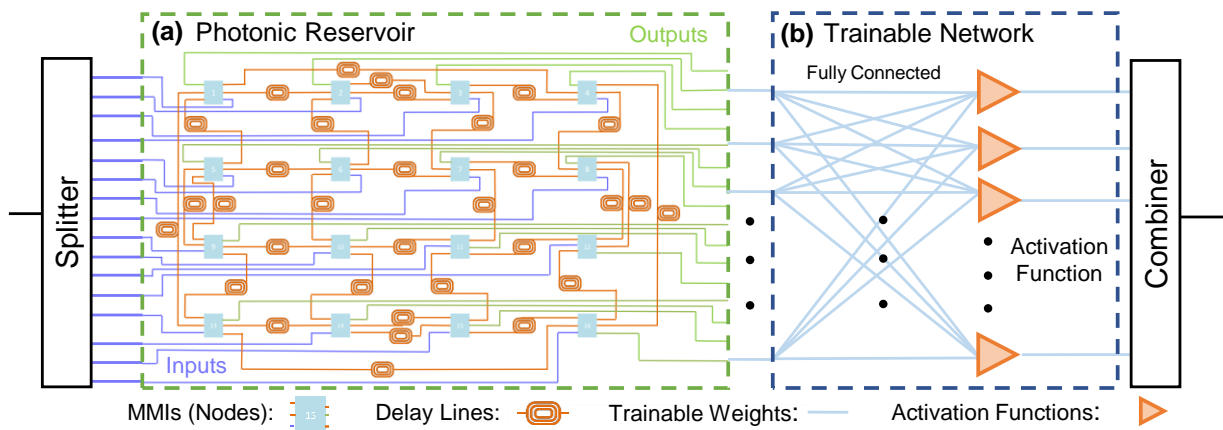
(a) Photonic Reservoir

Outputs

Splitter

Inputs

1 2 3 4

5 6 7 8

9 10 11 12

13 14 15 16

(b) Trainable Network

Fully Connected

Activation Function

Combiner

MMIs (Nodes): 15

Delay Lines:

Trainable Weights:

Activation Functions: